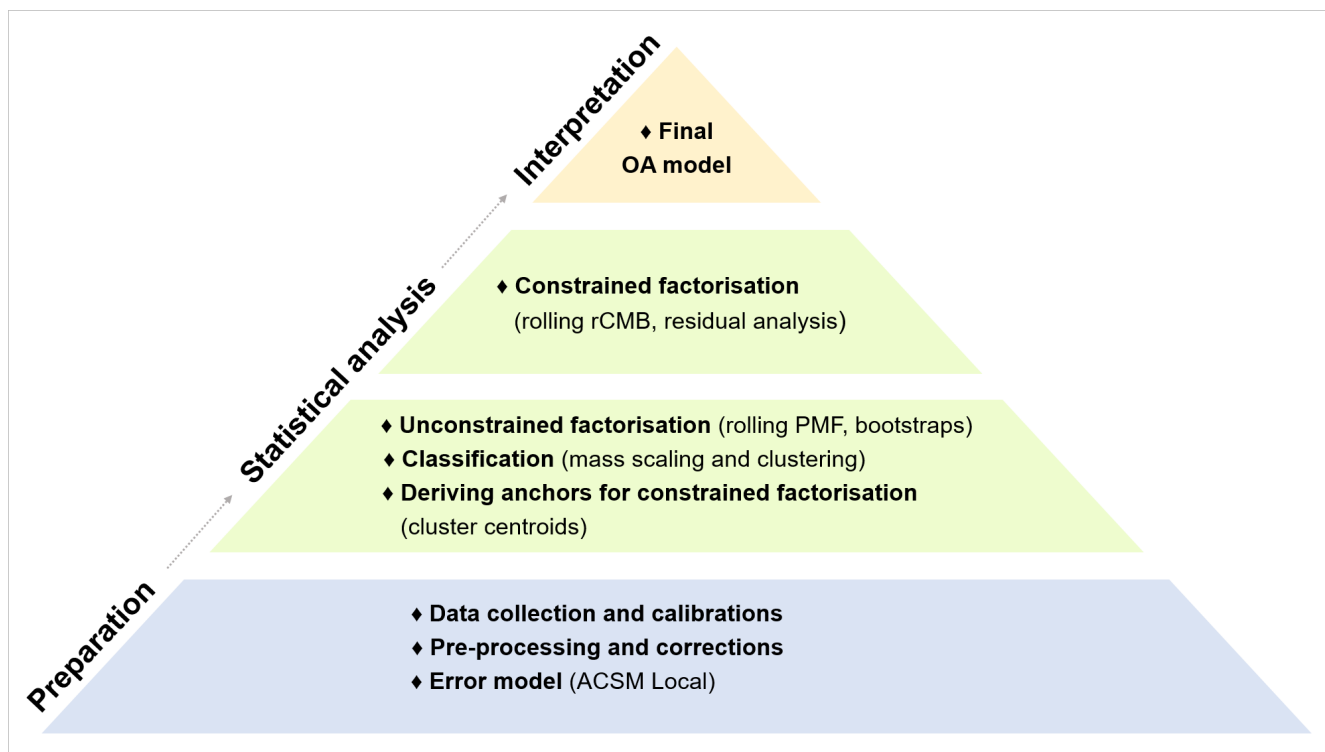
Interpretation

♦ Final OA model

Statistical analysis

♦ Constrained factorisation (rolling rCMB, residual analysis)

♦ Unconstrained factorisation (rolling PMF, bootstraps)
♦ Classification (mass scaling and clustering)
♦ Deriving anchors for constrained factorisation (cluster centroids)

Preparation

♦ Data collection and calibrations
♦ Pre-processing and corrections
♦ Error model (ACSM Local)